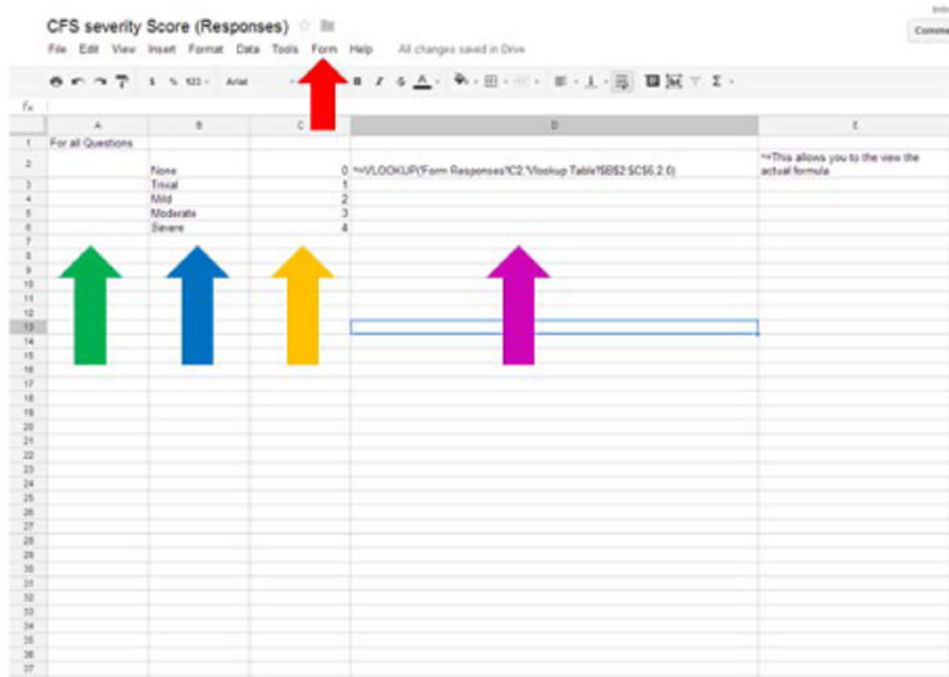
CFS severity Score (Responses)

File Edit View Insert Format Data Tools Form Help All changes saved in Drive

Comme

$ % 123 Arial

fx

| | A | B | C | D | E |
|---|---|---|---|---|---|
| 1 | For all Questions | | | | |
| 2 | | None | 0 | '=VLOOKUP('Form Responses'!C2,'Vlookup Table'!$B$2:$C$6,2,0) | '=This allows you to the view the actual formula |
| 3 | | Trivial | 1 | | |
| 4 | | Mild | 2 | | |
| 5 | | Moderate | 3 | | |
| 6 | | Severe | 4 | | |
| 7 | | | | | |
| 8 | | | | | |
| 9 | | | | | |
| 10 | | | | | |
| 11 | | | | | |
| 12 | | | | | |
| 13 | | | | | |
| 14 | | | | | |
| 15 | | | | | |
| 16 | | | | | |
| 17 | | | | | |
| 18 | | | | | |
| 19 | | | | | |
| 20 | | | | | |
| 21 | | | | | |
| 22 | | | | | |
| 23 | | | | | |
| 24 | | | | | |
| 25 | | | | | |
| 26 | | | | | |
| 27 | | | | | |
| 28 | | | | | |
| 29 | | | | | |
| 30 | | | | | |
| 31 | | | | | |
| 32 | | | | | |
| 33 | | | | | |
| 34 | | | | | |
| 35 | | | | | |
| 36 | | | | | |
| 37 | | | | | |